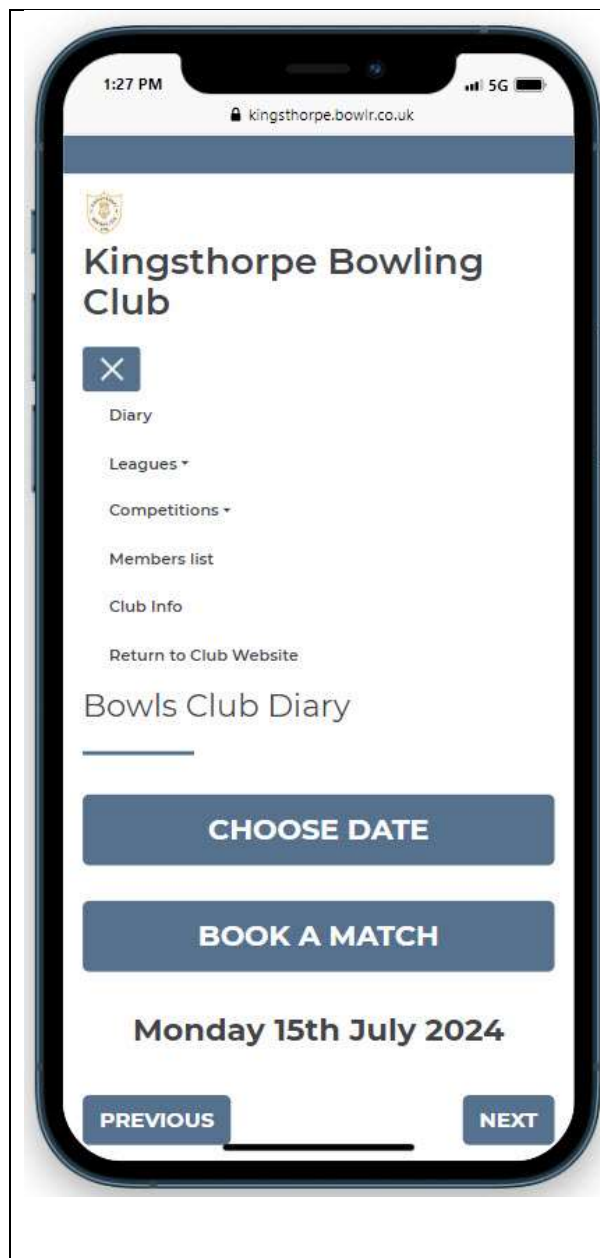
1:27 PM

5G

kingsthorpe.bowlr.co.uk

Kingsthorpe Bowling Club

Diary

Leagues

Competitions

Members list

Club Info

Return to Club Website

Bowls Club Diary

CHOOSE DATE

BOOK A MATCH

Monday 15th July 2024

PREVIOUS

NEXT